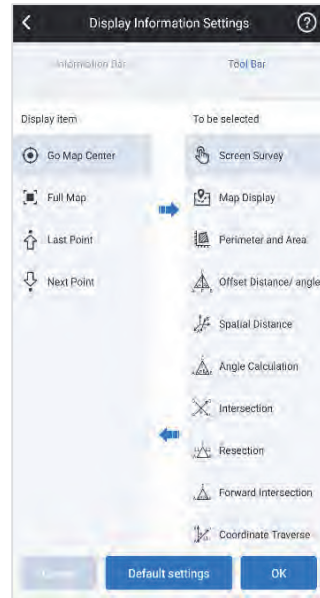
Display Information Settings

Information Bar

Tool Bar

Display item

Go Map Center

Full Map

Last Point

Next Point

To be selected

Screen Survey

Map Display

Perimeter and Area

Offset Distance/ angle

Spatial Distance

Angle Calculation

Intersection

Resection

Forward Intersection

Coordinate Traverse

Cancel

Default settings

OK